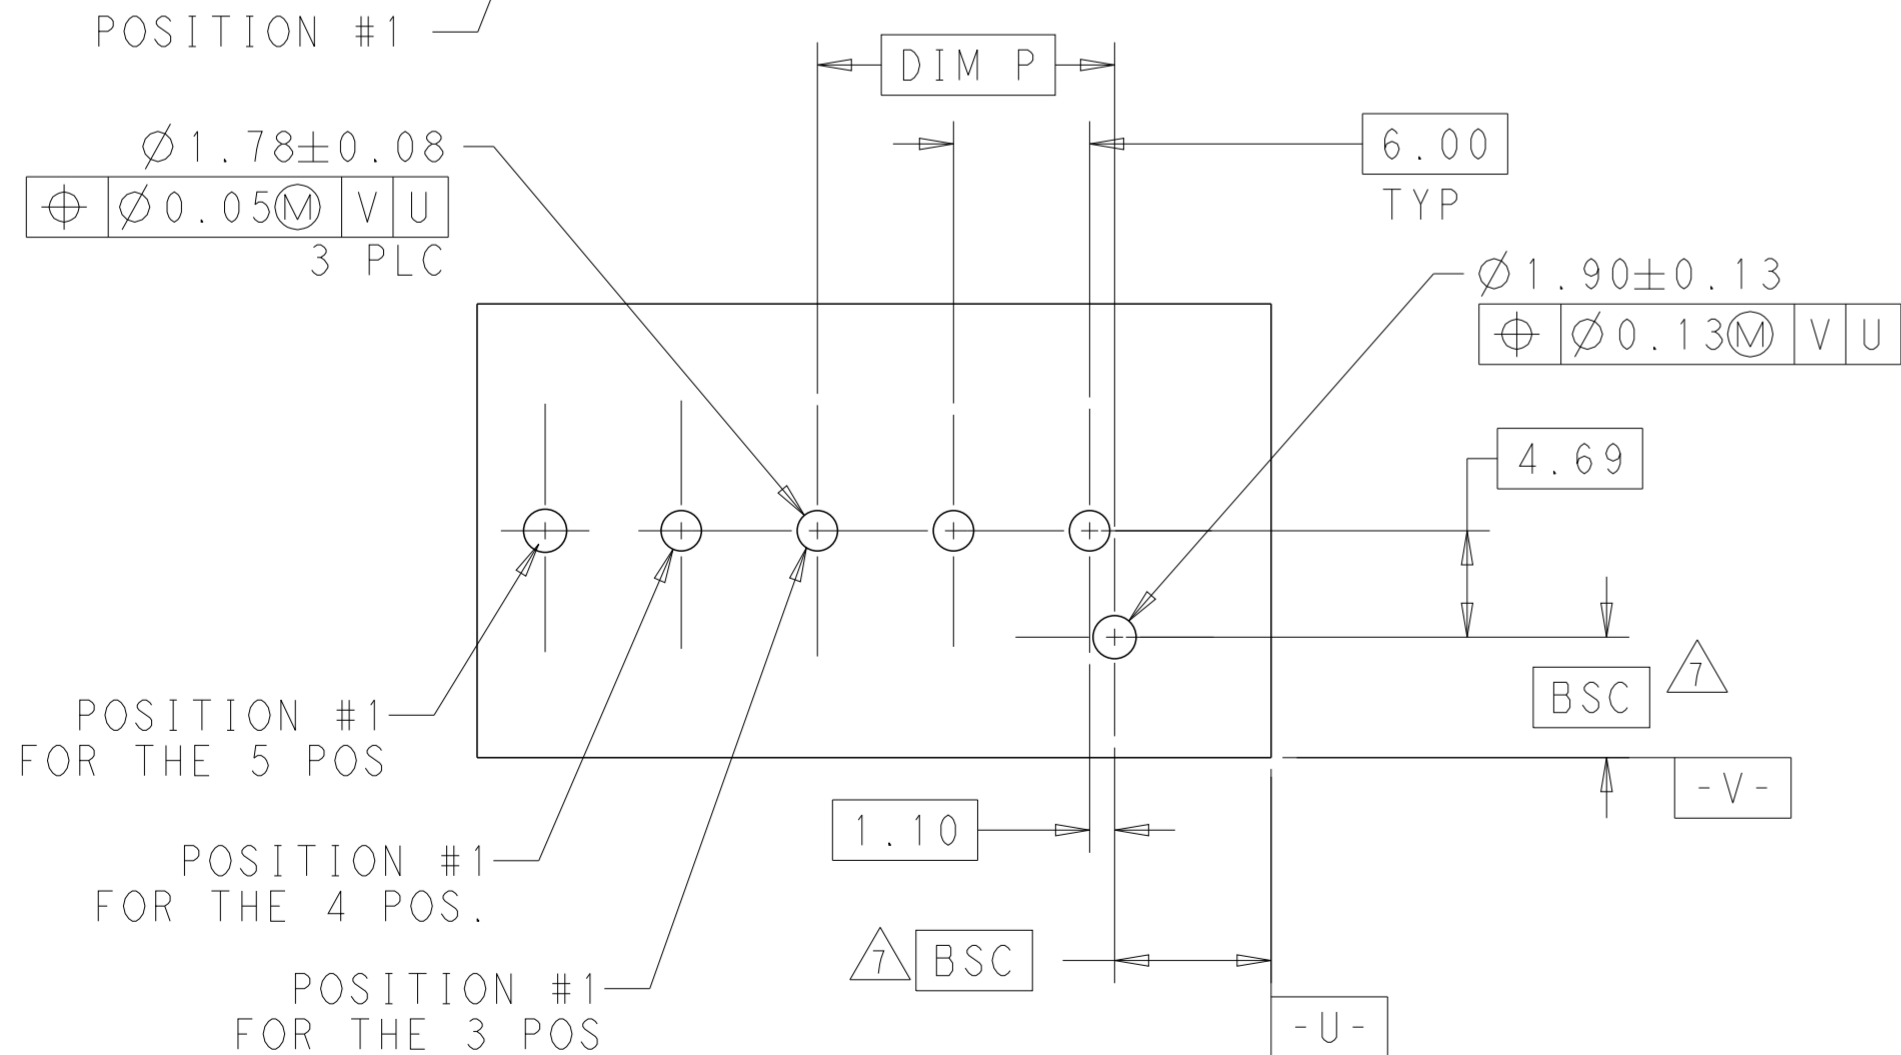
POSITION #1

DIM P

$\varnothing 1.78 \pm 0.08$

| $\oplus$ | $\varnothing 0.05$Ⓜ | V | U |
|---|---|---|---|

3 PLC

6.00
TYP

$\varnothing 1.90 \pm 0.13$

| $\oplus$ | $\varnothing 0.13$Ⓜ | V | U |
|---|---|---|---|

4.69

BSC 7

POSITION #1
FOR THE 5 POS

-V-

1.10

POSITION #1
FOR THE 4 POS.

7 BSC

POSITION #1
FOR THE 3 POS

-U-